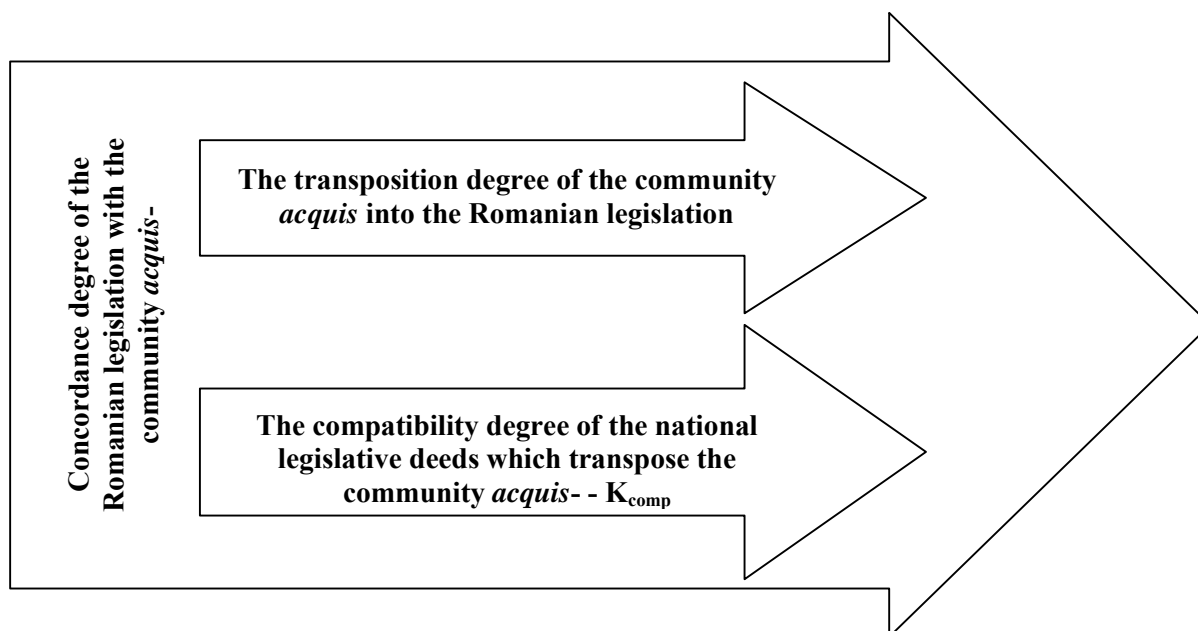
Concordance degree of the Romanian legislation with the community *acquis*-

The transposition degree of the community *acquis* into the Romanian legislation

The compatibility degree of the national legislative deeds which transpose the community *acquis*- - $K_{comp}$